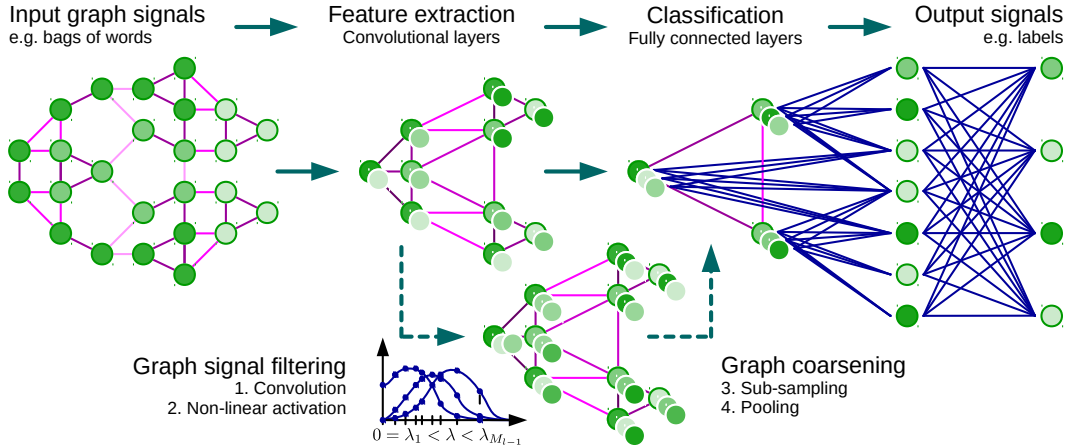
Input graph signals
e.g. bags of words

Feature extraction
Convolutional layers

Classification
Fully connected layers

Output signals
e.g. labels

Graph signal filtering
1. Convolution
2. Non-linear activation

$0 = \lambda_1 < \lambda < \lambda_{M_{l-1}}$

Graph coarsening
3. Sub-sampling
4. Pooling